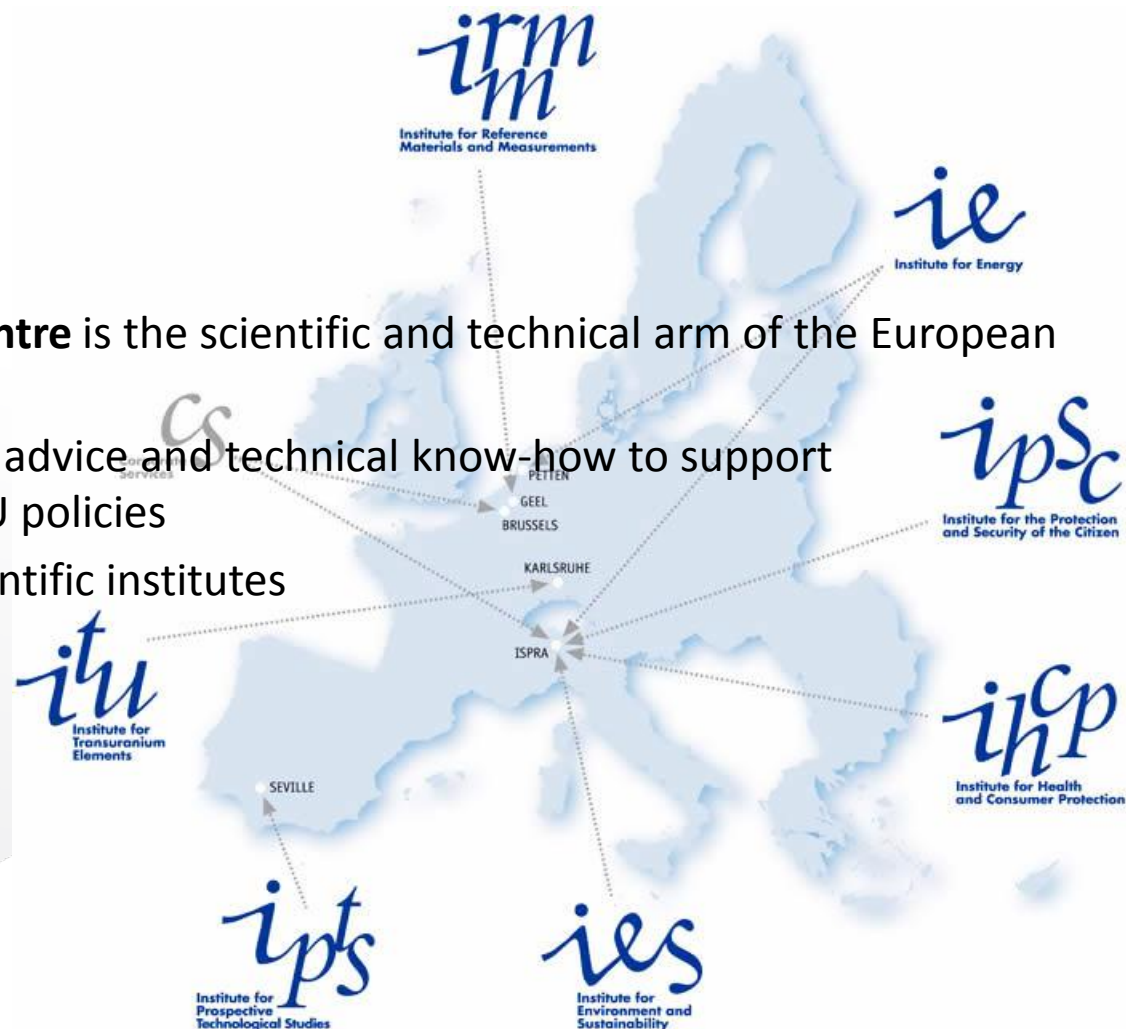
irmm
Institute for Reference Materials and Measurements

ie
Institute for Energy

ntre is the scientific and technical arm of the European

advice and technical know-how to support
J policies

ntific institutes

cs
Services

PETTEN
GEEL
BRUSSELS
KARLSRUHE
ISPRA
SEVILLE

ipsc
Institute for the Protection and Security of the Citizen

itu
Institute for Transuranium Elements

ihcp
Institute for Health and Consumer Protection

ipts
Institute for Prospective Technological Studies

ies
Institute for Environment and Sustainability